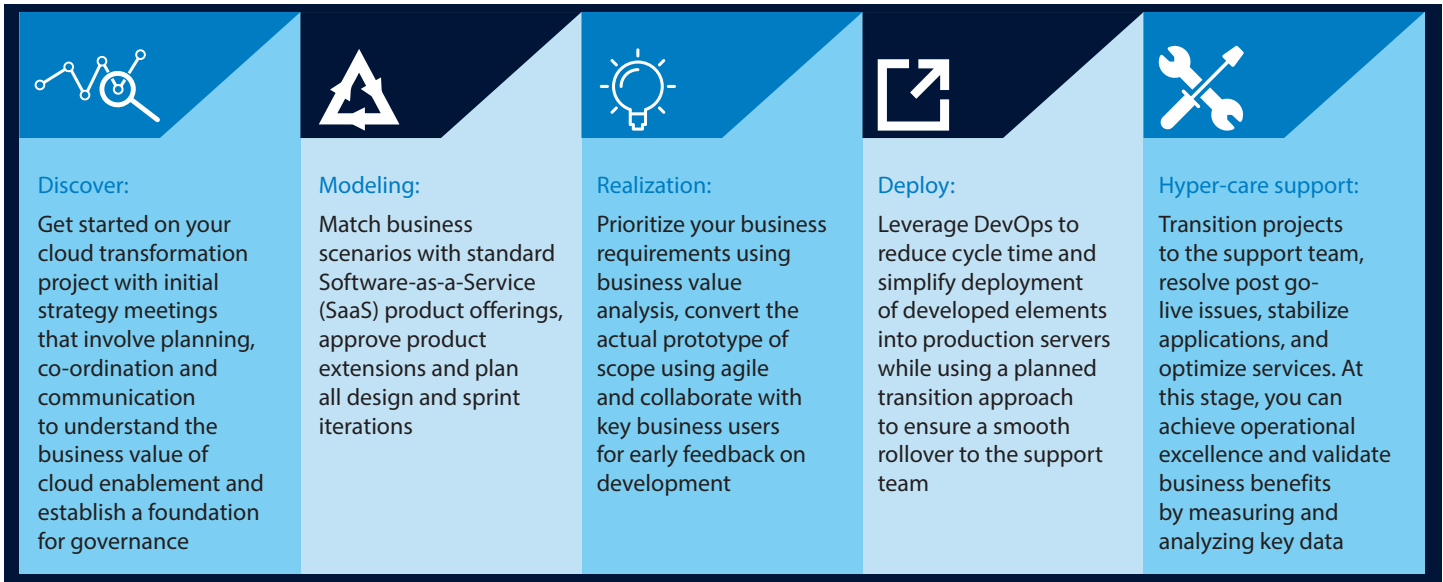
Discover:

Get started on your cloud transformation project with initial strategy meetings that involve planning, co-ordination and communication to understand the business value of cloud enablement and establish a foundation for governance

Modeling:

Match business scenarios with standard Software-as-a-Service (SaaS) product offerings, approve product extensions and plan all design and sprint iterations

Realization:

Prioritize your business requirements using business value analysis, convert the actual prototype of scope using agile and collaborate with key business users for early feedback on development

Deploy:

Leverage DevOps to reduce cycle time and simplify deployment of developed elements into production servers while using a planned transition approach to ensure a smooth rollover to the support team

Hyper-care support:

Transition projects to the support team, resolve post go-live issues, stabilize applications, and optimize services. At this stage, you can achieve operational excellence and validate business benefits by measuring and analyzing key data